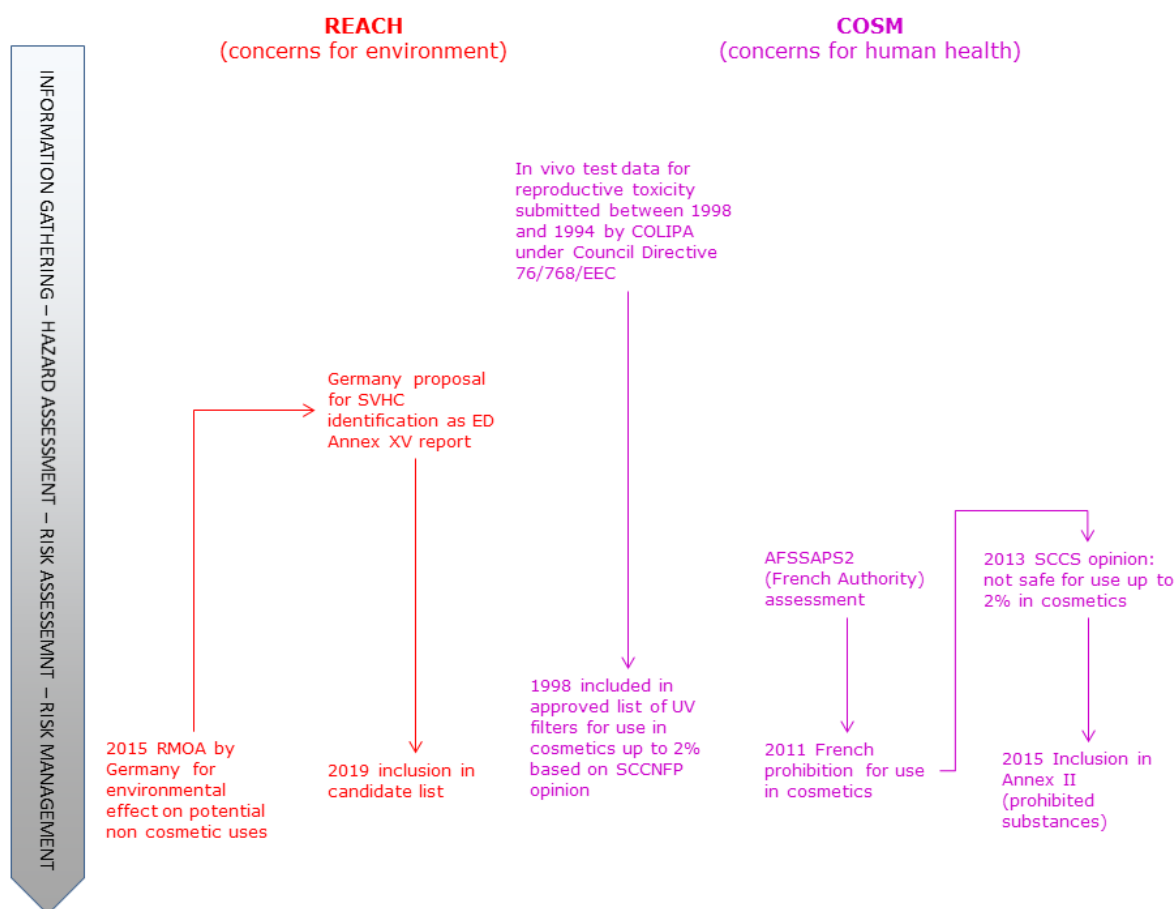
INFORMATION GATHERING – HAZARD ASSESSMENT – RISK ASSESSEMNT – RISK MANAGEMENT

REACH
(concerns for environment)

COSM
(concerns for human health)

In vivo test data for reproductive toxicity submitted between 1998 and 1994 by COLIPA under Council Directive 76/768/EEC

Germany proposal for SVHC identification as ED Annex XV report

AFSSAPS2 (French Authority) assessment

2013 SCCS opinion: not safe for use up to 2% in cosmetics

1998 included in approved list of UV filters for use in cosmetics up to 2% based on SCCNFP opinion

2015 RMOA by Germany for environmental effect on potential non cosmetic uses

2019 inclusion in candidate list

2011 French prohibition for use in cosmetics

2015 Inclusion in Annex II (prohibited substances)